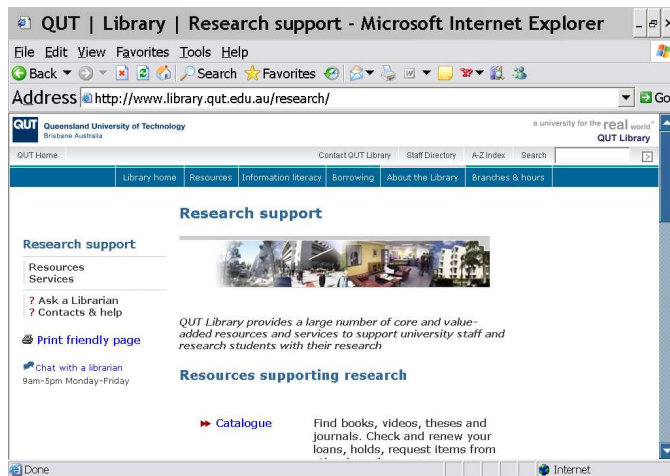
QUT | Library | Research support - Microsoft Internet Explorer

File Edit View Favorites Tools Help

Back Search Favorites

Address http://www.library.qut.edu.au/research/ Go

QUT Queensland University of Technology Brisbane Australia

a university for the real world QUT Library

QUT Home

Contact QUT Library Staff Directory A-Z Index Search

Library home Resources Information literacy Borrowing About the Library Branches & hours

Research support

Research support

Resources
Services

? Ask a Librarian
? Contacts & help

Print friendly page

Chat with a librarian
9am-5pm Monday-Friday

QUT Library provides a large number of core and value-added resources and services to support university staff and research students with their research

Resources supporting research

Catalogue

Find books, videos, theses and journals. Check and renew your loans, holds, request items from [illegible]

Done

Internet